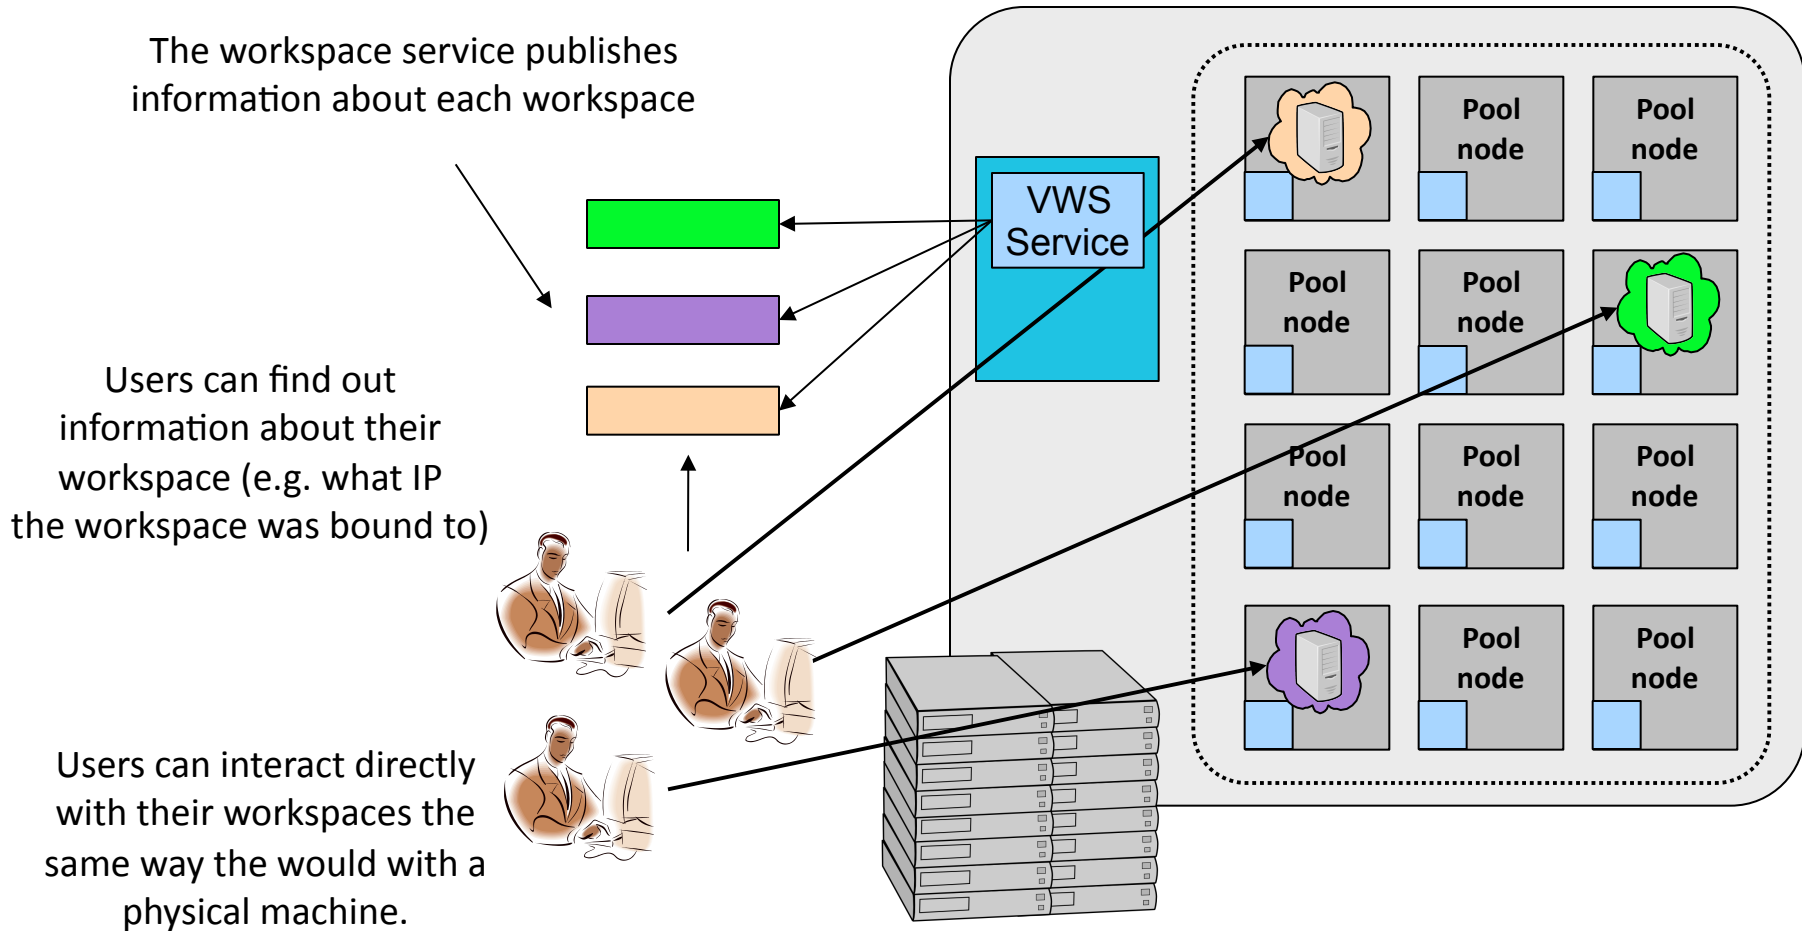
The workspace service publishes information about each workspace

Users can find out information about their workspace (e.g. what IP the workspace was bound to)

Users can interact directly with their workspaces the same way the would with a physical machine.

VWS Service

Pool node

Pool node

Pool node

Pool node

Pool node

Pool node

Pool node

Pool node

Pool node